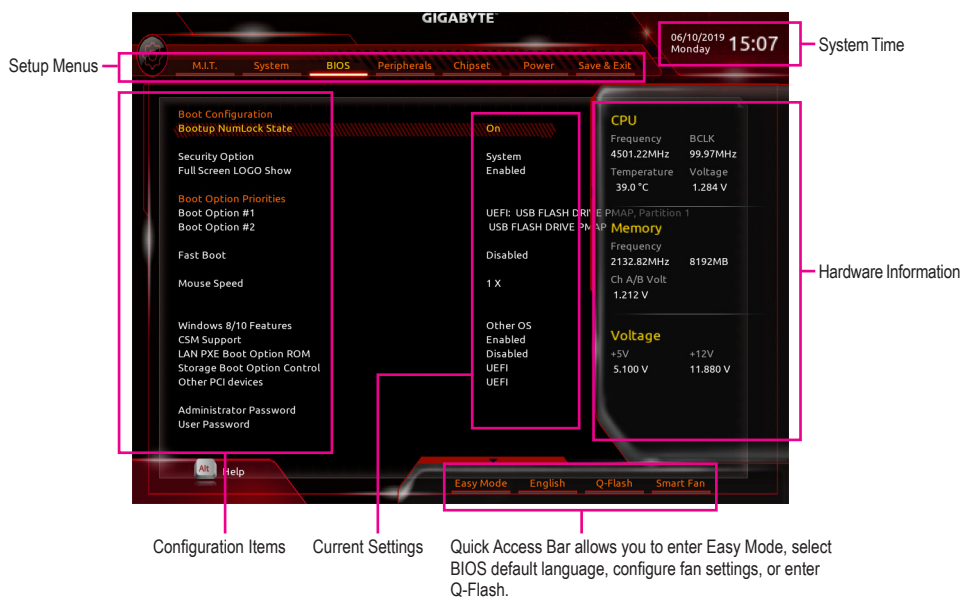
GIGABYTE

06/10/2019
Monday
15:07

System Time

Setup Menus

M.I.T.
System
BIOS
Peripherals
Chipset
Power
Save & Exit

Boot Configuration
Bootup NumLock State
On

Security Option
System
Full Screen LOGO Show
Enabled

Boot Option Priorities
Boot Option #1
UEFI: USB FLASH DRIVE PMAP, Partition 1
Boot Option #2
USB FLASH DRIVE PMAP

Fast Boot
Disabled

Mouse Speed
1 X

Windows 8/10 Features
Other OS
CSM Support
Enabled
LAN PXE Boot Option ROM
Disabled
Storage Boot Option Control
UEFI
Other PCI devices
UEFI

Administrator Password
User Password

CPU
Frequency
BCLK
4501.22MHz
99.97MHz
Temperature
Voltage
39.0 °C
1.284 V

Memory
Frequency
2132.82MHz
8192MB
Ch A/B Volt
1.212 V

Voltage
+5V
+12V
5.100 V
11.880 V

Hardware Information

Alt
Help

Easy Mode
English
Q-Flash
Smart Fan

Configuration Items

Current Settings

Quick Access Bar allows you to enter Easy Mode, select BIOS default language, configure fan settings, or enter Q-Flash.